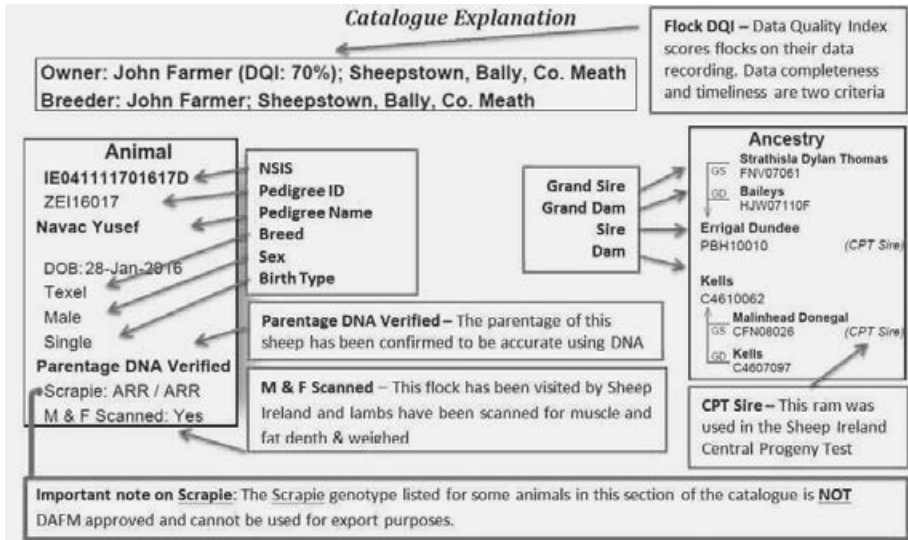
Catalogue Explanation

Flock DQI – Data Quality Index scores flocks on their data recording. Data completeness and timeliness are two criteria

Owner: John Farmer (DQI: 70%); Sheepstown, Bally, Co. Meath
Breeder: John Farmer; Sheepstown, Bally, Co. Meath

Animal
IE041111701617D
ZEI16017
Navac Yusef
DOB: 28-Jan-2016
Texel
Male
Single
Parentage DNA Verified
Scrapie: ARR / ARR
M & F Scanned: Yes

NSIS
Pedigree ID
Pedigree Name
Breed
Sex
Birth Type

Parentage DNA Verified – The parentage of this sheep has been confirmed to be accurate using DNA

M & F Scanned – This flock has been visited by Sheep Ireland and lambs have been scanned for muscle and fat depth & weighed

Grand Sire
Grand Dam
Sire
Dam

Ancestry
GS Strathisla Dylan Thomas
FNV07061
GD Baileys
HJW07110F
Errigal Dundee
PBH10010 (CPT Sire)
Kells
C4610062
GS Malinhead Donegal
CFN08026 (CPT Sire)
GD Kells
C4607097

CPT Sire – This ram was used in the Sheep Ireland Central Progeny Test

Important note on Scrapie: The Scrapie genotype listed for some animals in this section of the catalogue is NOT DAFM approved and cannot be used for export purposes.